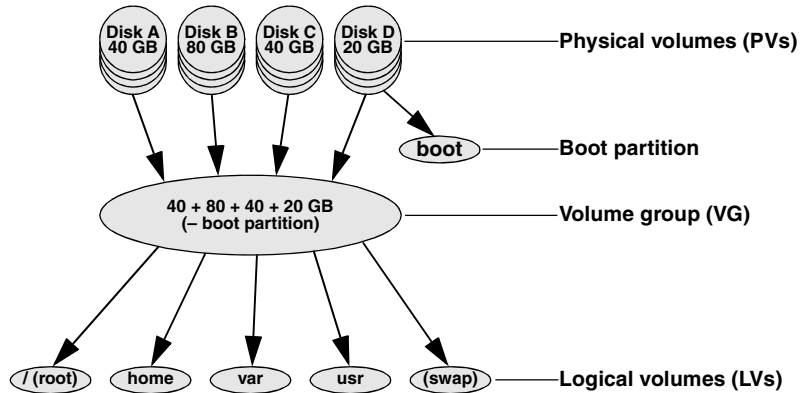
Disk A
40 GB

Disk B
80 GB

Disk C
40 GB

Disk D
20 GB

Physical volumes (PVs)

boot

Boot partition

40 + 80 + 40 + 20 GB
(– boot partition)

Volume group (VG)

/ (root)

home

var

usr

(swap)

Logical volumes (LVs)